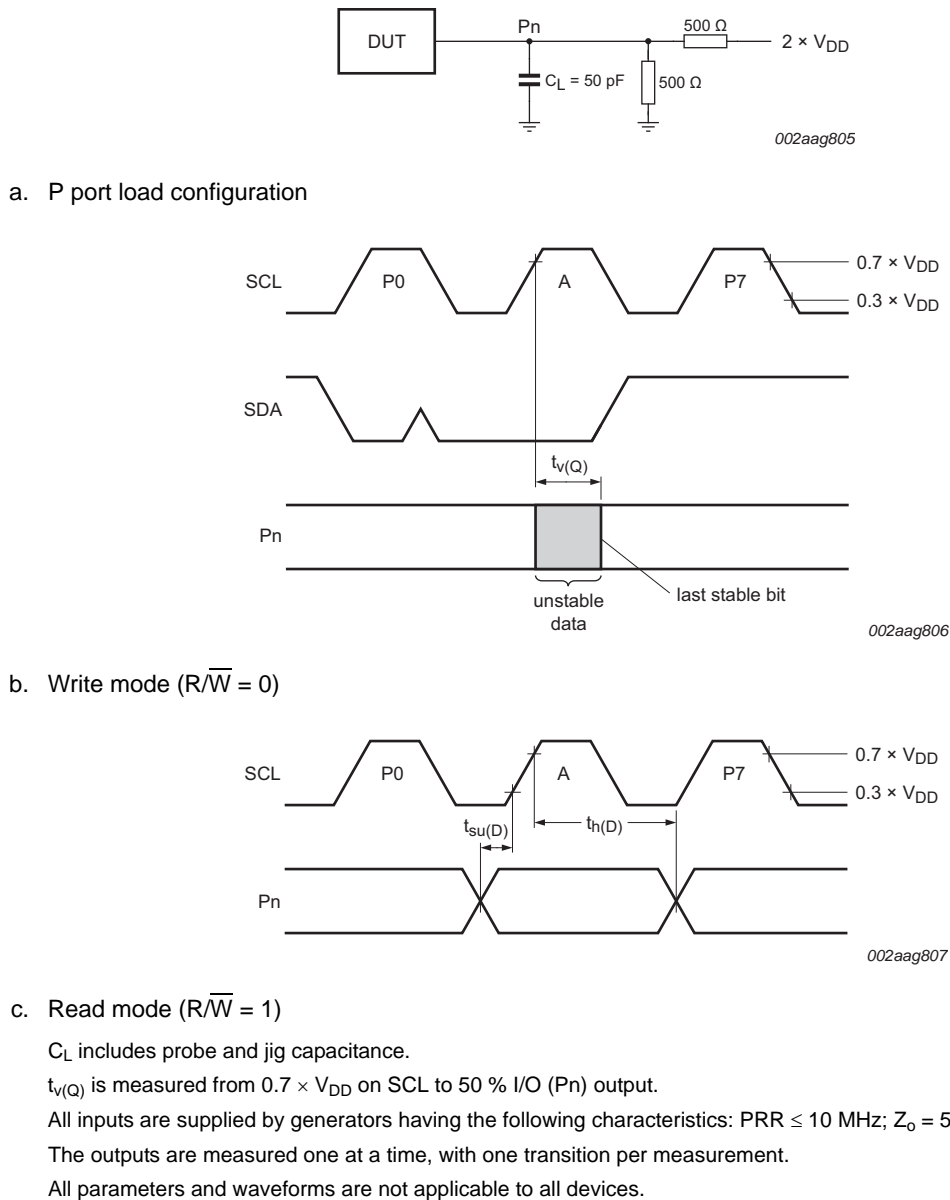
DUT

Pn

500 Ω

2 × V$_{DD}$

C$_L$ = 50 pF

500 Ω

002aag805

a. P port load configuration

SCL

P0

A

P7

0.7 × V$_{DD}$

0.3 × V$_{DD}$

SDA

t$_{v(Q)}$

Pn

unstable data

last stable bit

002aag806

b. Write mode (R/$\overline{W}$ = 0)

SCL

P0

A

P7

0.7 × V$_{DD}$

0.3 × V$_{DD}$

t$_{su(D)}$

t$_{h(D)}$

Pn

002aag807

c. Read mode (R/$\overline{W}$ = 1)

C$_L$ includes probe and jig capacitance.

t$_{v(Q)}$ is measured from 0.7 × V$_{DD}$ on SCL to 50 % I/O (Pn) output.

All inputs are supplied by generators having the following characteristics: PRR ≤ 10 MHz; Z$_o$ = 5 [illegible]

The outputs are measured one at a time, with one transition per measurement.

All parameters and waveforms are not applicable to all devices.